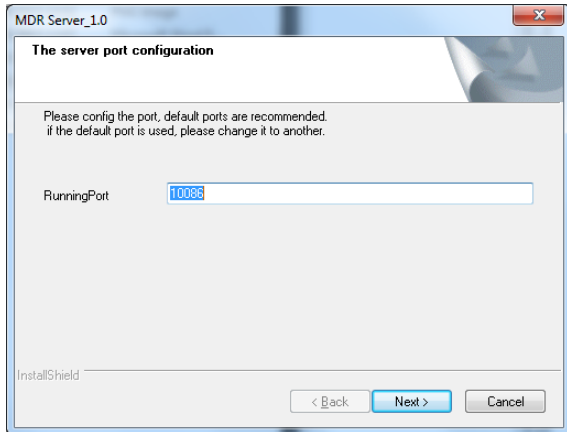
MDR Server_1.0

The server port configuration

Please config the port, default ports are recommended.
if the default port is used, please change it to another.

RunningPort 10086

InstallShield

< Back Next > Cancel